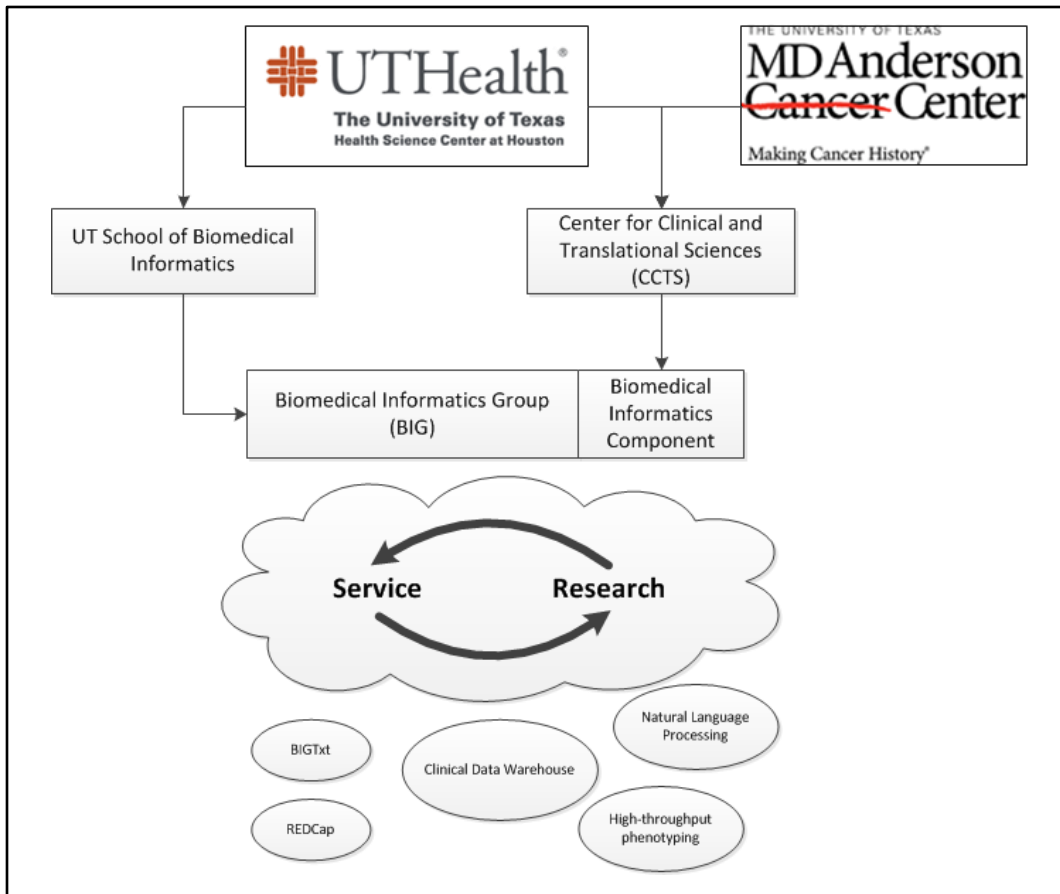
UTHealth®
The University of Texas
Health Science Center at Houston

THE UNIVERSITY OF TEXAS
MD Anderson
Cancer Center
Making Cancer History®

UT School of Biomedical Informatics

Center for Clinical and Translational Sciences (CCTS)

Biomedical Informatics Group (BIG)

Biomedical Informatics Component

Service

Research

BIGTxt

Clinical Data Warehouse

Natural Language Processing

REDCap

High-throughput phenotyping